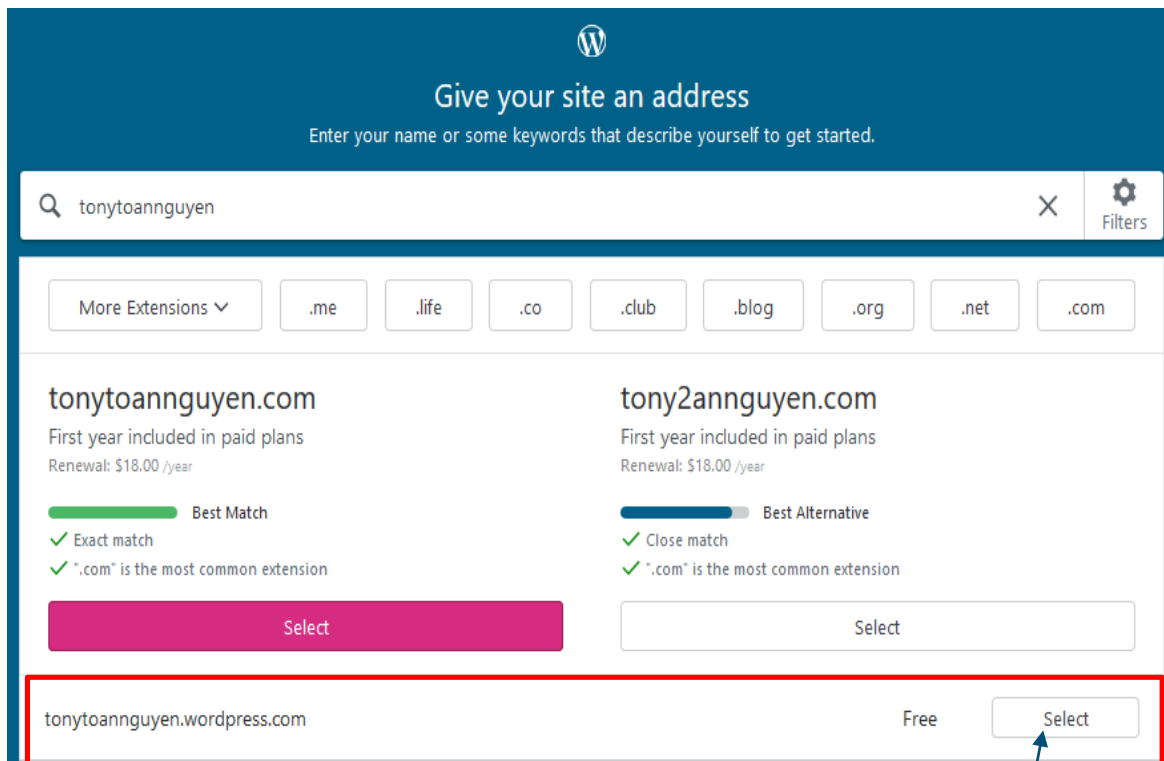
Give your site an address

Enter your name or some keywords that describe yourself to get started.

tonytoannguyen

Filters

More Extensions

.me

.life

.co

.club

.blog

.org

.net

.com

tonytoannguyen.com

First year included in paid plans

Renewal: $18.00 /year

Best Match

Exact match

".com" is the most common extension

Select

tony2annguyen.com

First year included in paid plans

Renewal: $18.00 /year

Best Alternative

Close match

".com" is the most common extension

Select

tonytoannguyen.wordpress.com

Free

Select